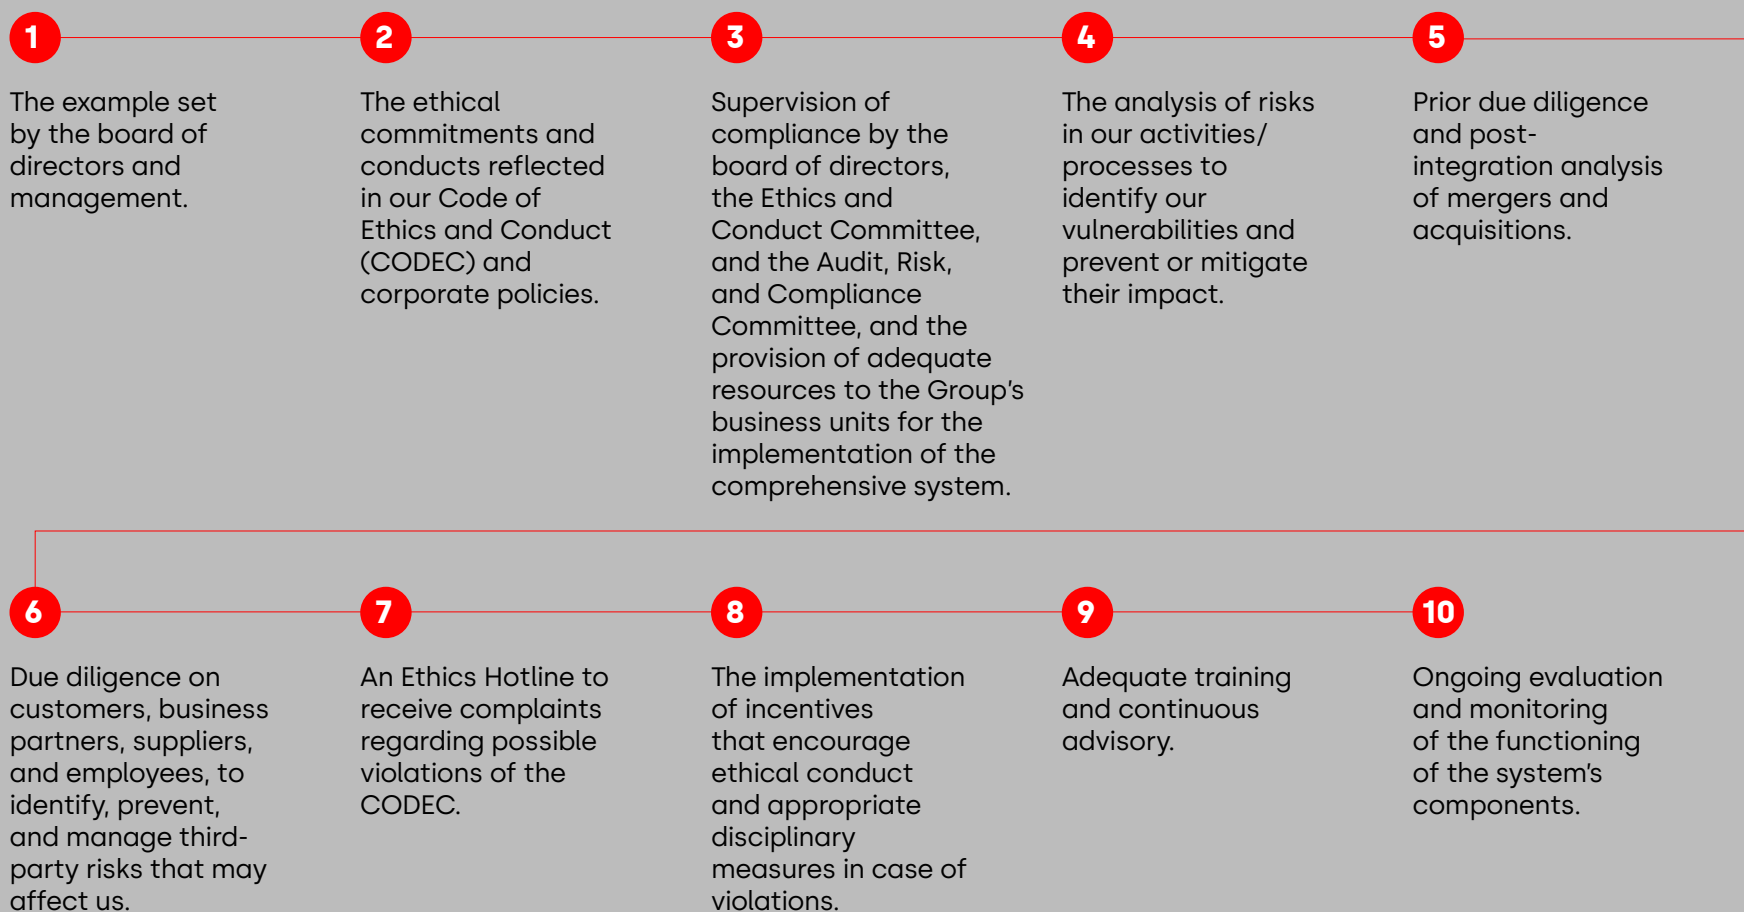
1

The example set by the board of directors and management.

2

The ethical commitments and conducts reflected in our Code of Ethics and Conduct (CODEC) and corporate policies.

3

Supervision of compliance by the board of directors, the Ethics and Conduct Committee, and the Audit, Risk, and Compliance Committee, and the provision of adequate resources to the Group's business units for the implementation of the comprehensive system.

4

The analysis of risks in our activities/ processes to identify our vulnerabilities and prevent or mitigate their impact.

5

Prior due diligence and post-integration analysis of mergers and acquisitions.

6

Due diligence on customers, business partners, suppliers, and employees, to identify, prevent, and manage third-party risks that may affect us.

7

An Ethics Hotline to receive complaints regarding possible violations of the CODEC.

8

The implementation of incentives that encourage ethical conduct and appropriate disciplinary measures in case of violations.

9

Adequate training and continuous advisory.

10

Ongoing evaluation and monitoring of the functioning of the system's components.